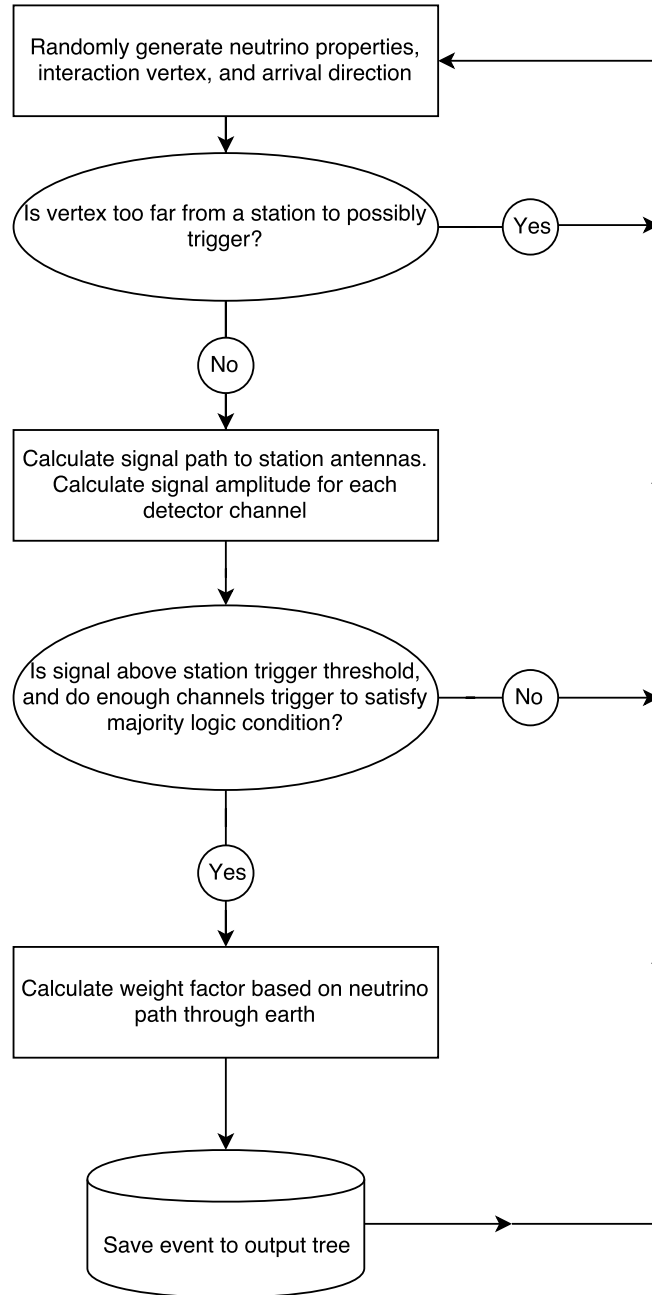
Randomly generate neutrino properties, interaction vertex, and arrival direction

Is vertex too far from a station to possibly trigger?

Yes

No

Calculate signal path to station antennas. Calculate signal amplitude for each detector channel

Is signal above station trigger threshold, and do enough channels trigger to satisfy majority logic condition?

No

Yes

Calculate weight factor based on neutrino path through earth

Save event to output tree